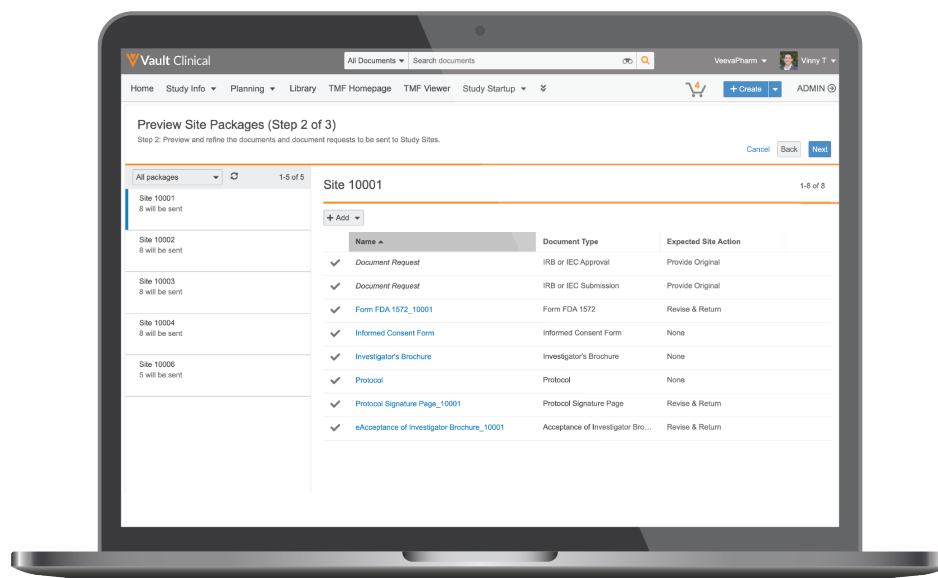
Vault Clinical

All Documents ▾ Search documents

VeevaPharm ▾ Vinny T ▾

Home Study Info ▾ Planning ▾ Library TMF Homepage TMF Viewer Study Startup ▾

+ Create ▾ ADMIN

Preview Site Packages (Step 2 of 3)

Step 2: Preview and refine the documents and document requests to be sent to Study Sites.

Cancel Back Next

All packages ▾ 1-5 of 5

Site 10001
8 will be sent

Site 10002
8 will be sent

Site 10003
8 will be sent

Site 10004
8 will be sent

Site 10006
5 will be sent

Site 10001

1-8 of 8

+ Add ▾

| Name ▲ | Document Type | Expected Site Action |
|---|---|---|
| Document Request | IRB or IEC Approval | Provide Original |
| Document Request | IRB or IEC Submission | Provide Original |
| Form FDA 1572_10001 | Form FDA 1572 | Revise & Return |
| Informed Consent Form | Informed Consent Form | None |
| Investigator's Brochure | Investigator's Brochure | None |
| Protocol | Protocol | None |
| Protocol Signature Page_10001 | Protocol Signature Page | Revise & Return |
| eAcceptance of Investigator Brochure_10001 | Acceptance of Investigator Bro... | Revise & Return |